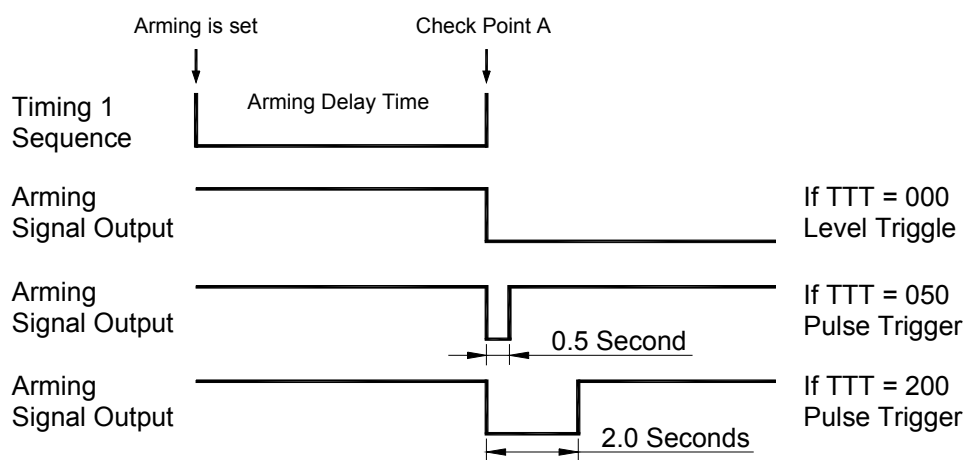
Arming is set

Check Point A

Timing 1 Sequence

Arming Delay Time

Arming Signal Output

If TTT = 000 Level Triggle

Arming Signal Output

If TTT = 050 Pulse Trigger

0.5 Second

Arming Signal Output

If TTT = 200 Pulse Trigger

2.0 Seconds